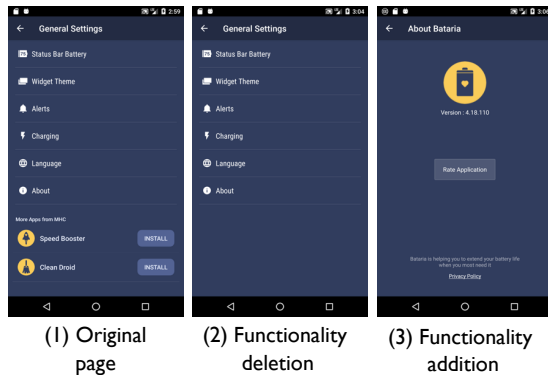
2:59

General Settings

Status Bar Battery

Widget Theme

Alerts

Charging

Language

About

More Apps from MHC

Speed Booster

INSTALL

Clean Droid

INSTALL

(1) Original page

3:04

General Settings

Status Bar Battery

Widget Theme

Alerts

Charging

Language

About

(2) Functionality deletion

3:0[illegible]

About Bataria

Version : 4.18.110

Rate Application

Bataria is helping you to extend your battery life when you most need it

Privacy Policy

(3) Functionality addition